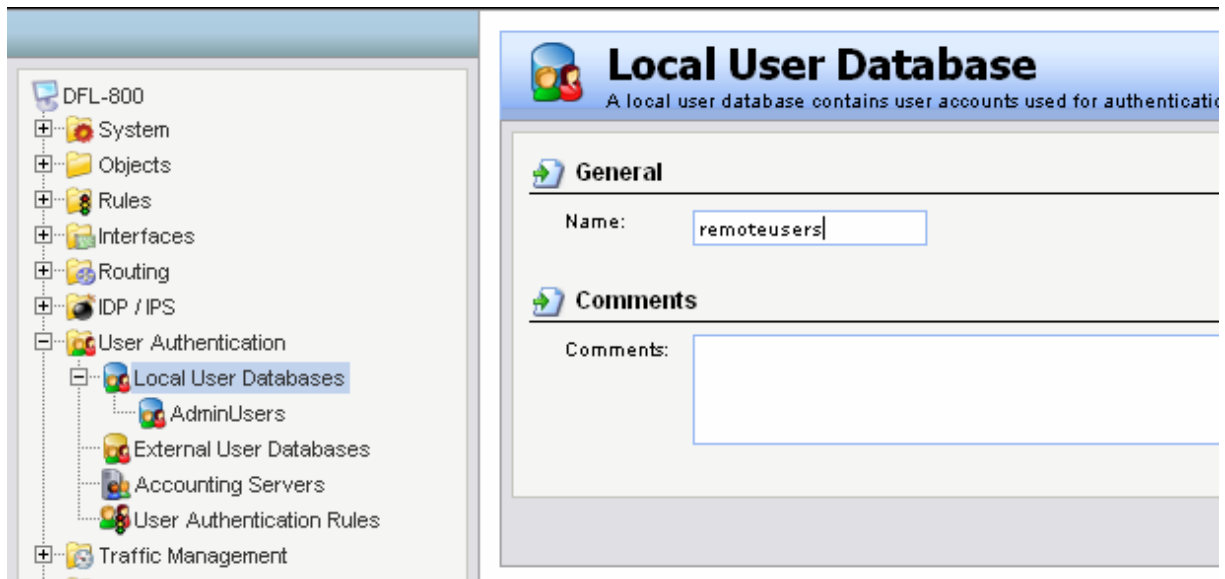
DFL-800
System
Objects
Rules
Interfaces
Routing
IDP / IPS
User Authentication
Local User Databases
AdminUsers
External User Databases
Accounting Servers
User Authentication Rules
Traffic Management

Local User Database
A local user database contains user accounts used for authenticatio

General
Name: remoteusers

Comments
Comments: